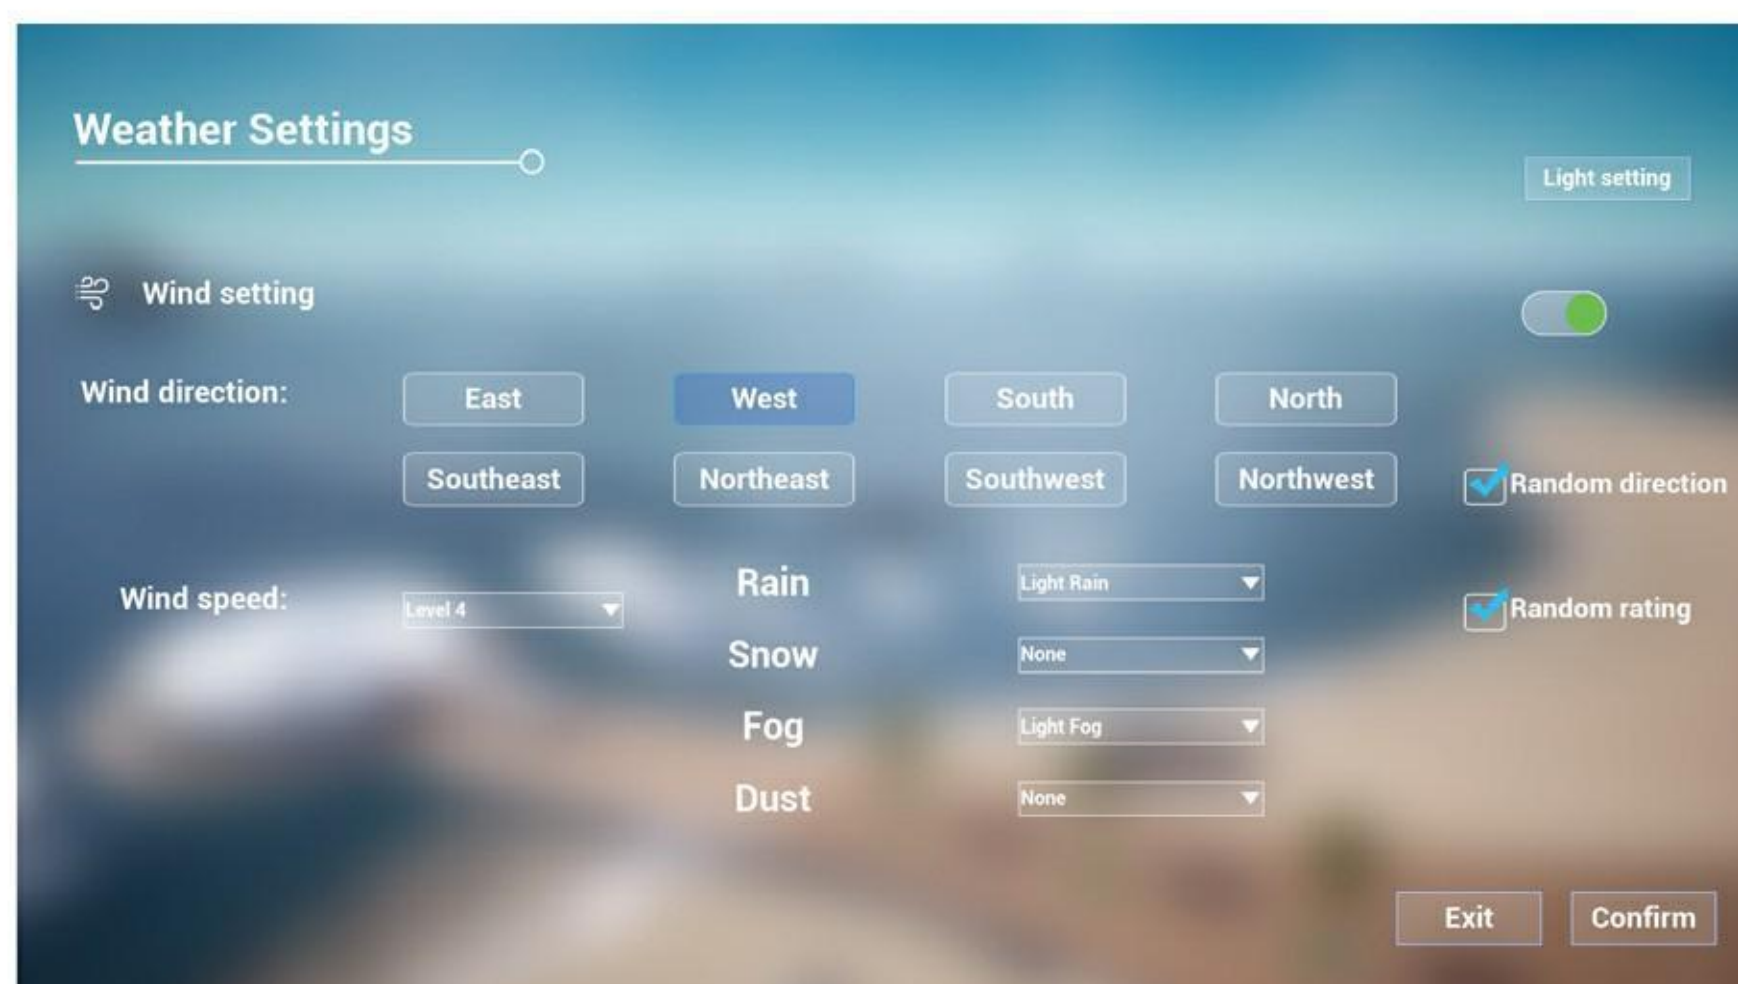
Weather Settings

Light setting

Wind setting

Wind direction:

East West South North

Southeast Northeast Southwest Northwest

Random direction

Wind speed: Level 4

Rain Light Rain

Snow None

Fog Light Fog

Dust None

Random rating

Exit Confirm